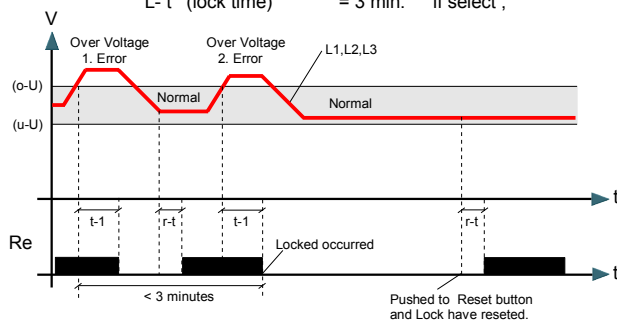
L- t (lock time) = 3 min. if select ;

V

Over Voltage 1. Error

Over Voltage 2. Error

L1,L2,L3

(o-U)

Normal

Normal

(u-U)

t

t-1

r-t

t-1

r-t

Re

Locked occurred

t

< 3 minutes

Pushed to Reset button and Lock have reseted.